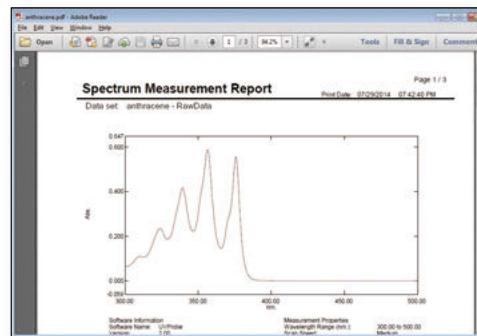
anthracene.pdf - Adobe Reader
File Edit View Window Help
Open
1 / 3
94.2%
Tools Fill & Sign Comment

Spectrum Measurement Report
Page 1 / 3
Print Date: 07/29/2014 07:42:40 PM
Data set: anthracene - RawData

0.647
0.600
0.400
0.200
0.000
-0.050
Abs.
300.00
350.00
400.00
450.00
500.00
nm.

Software Information
Software Name: UVProbe
Version: 2.00
Measurement Properties
Wavelength Range (nm.): 300.00 to 500.00
Scan Speed: Medium